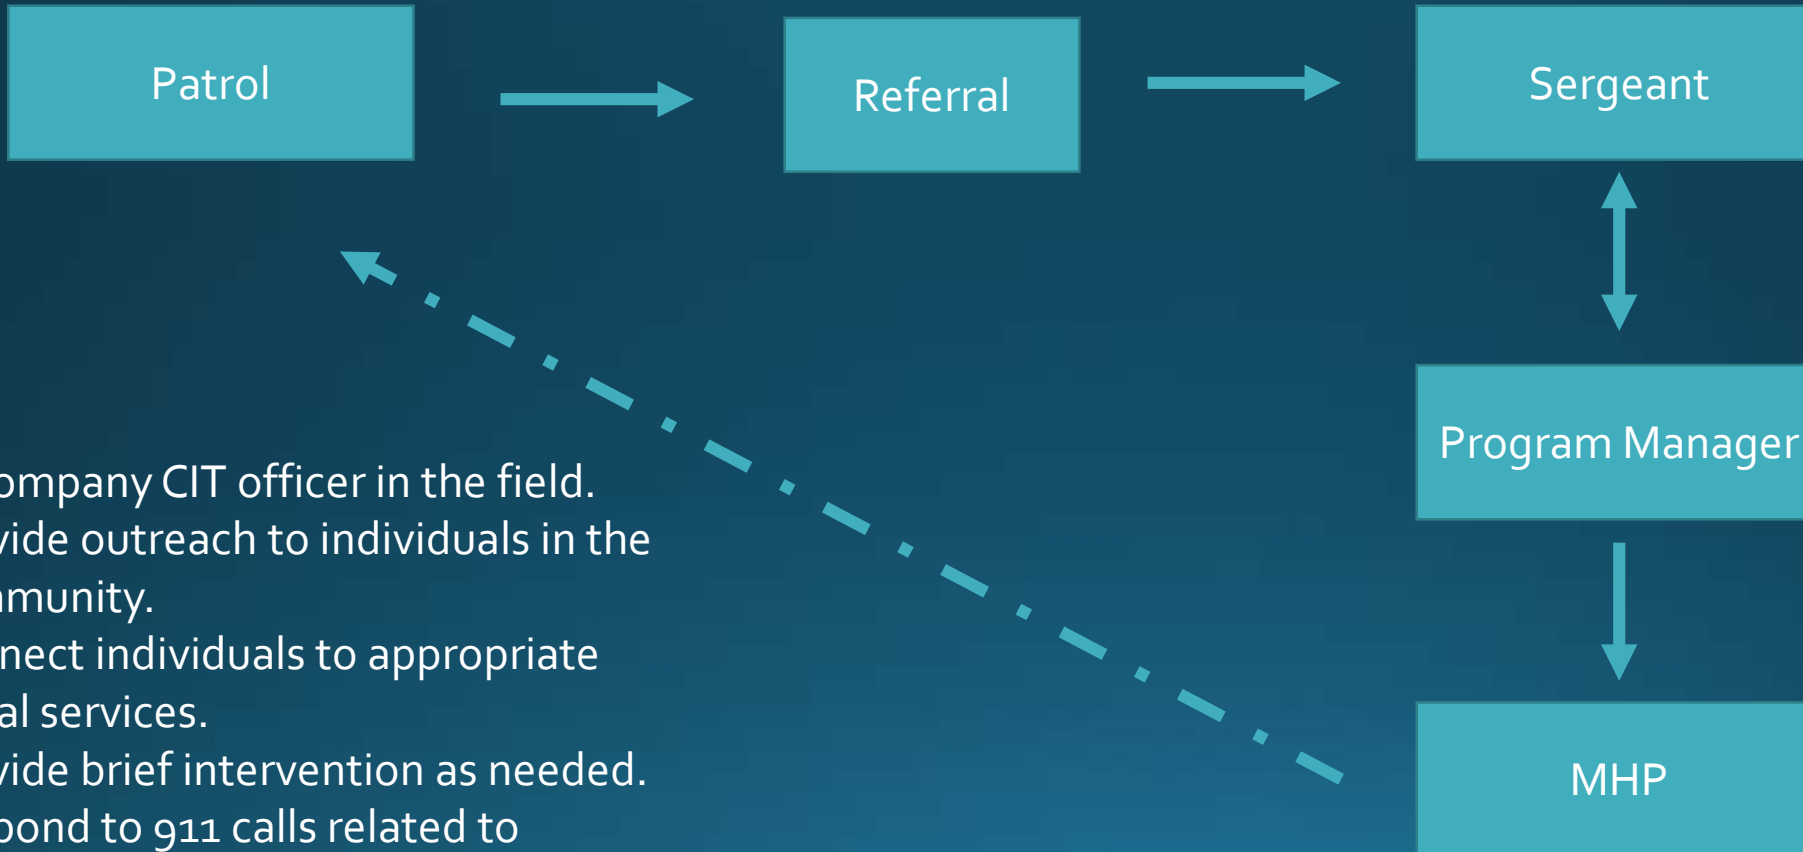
Patrol

Referral

Sergeant

Program Manager

MHP

ompany CIT officer in the field.
vide outreach to individuals in the mmunity.
nect individuals to appropriate al services.
vide brief intervention as needed.
pond to 911 calls related to